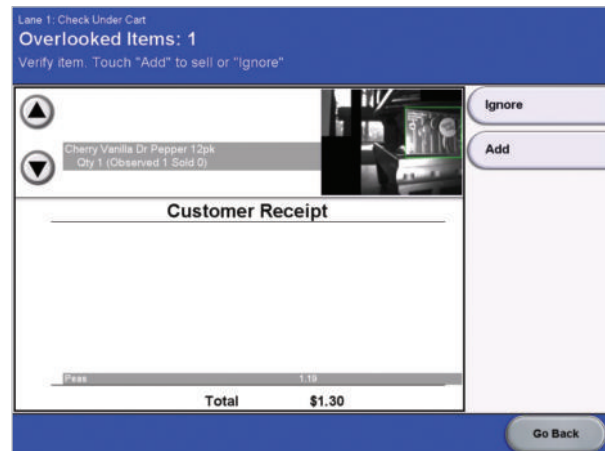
Lane 1: Check Under Cart
Overlooked Items: 1
Verify item. Touch "Add" to sell or "Ignore"

Cherry Vanilla Dr Pepper 12pk
Qty 1 (Observed 1 Sold 0)

Ignore
Add

Customer Receipt

Peas 1.19

Total $1.30

Go Back